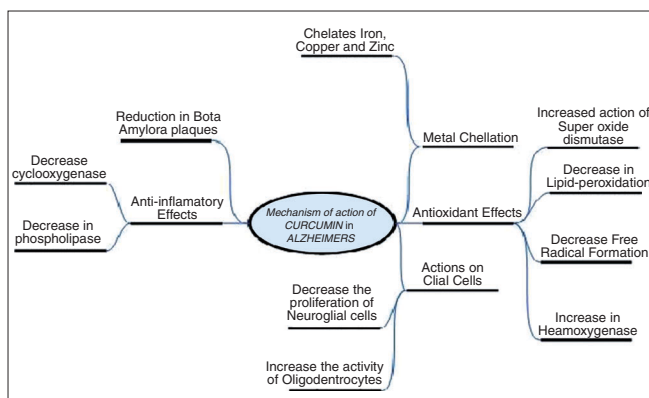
Chelates Iron, Copper and Zinc

Reduction in Bota Amylora plaques

Metal Chellation

Increased action of Super oxide dismutase

Decrease cyclooxygenase

Decrease in Lipid-peroxidation

Anti-inflamatory Effects

Mechanism of action of CURCUMIN in ALZHEIMERS

Antioxidant Effects

Decrease in phospholipase

Decrease Free Radical Formation

Actions on Clial Cells

Decrease the proliferation of Neuroglial cells

Increase in Heamoxygenase

Increase the activity of Oligodentrocytes